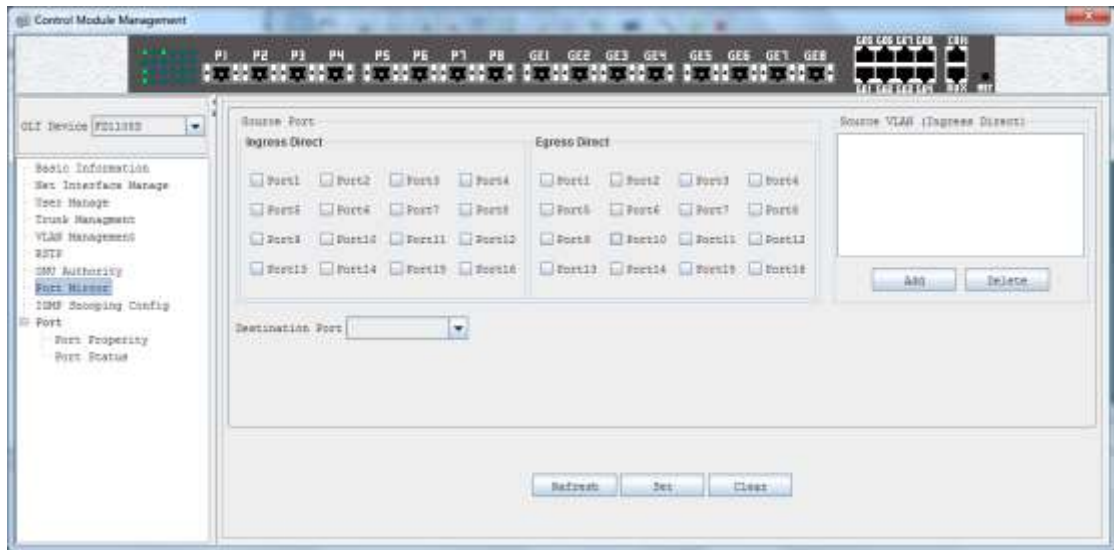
Control Module Management

P1 P2 P3 P4 P5 P6 P7 P8 GE1 GE2 GE3 GE4 GE5 GE6 GE7 GE8

OLT Device FD1108S

Basic Information
Net Interface Manage
User Manage
Trunk Management
VLAN Management
RSTP
ONU Authority
Port Mirror
IGMP Snooping Config
Port
Port Property
Port Status

Source Port
Ingress Direct

Port1 Port2 Port3 Port4
Port5 Port6 Port7 Port8
Port9 Port10 Port11 Port12
Port13 Port14 Port15 Port16

Egress Direct

Port1 Port2 Port3 Port4
Port5 Port6 Port7 Port8
Port9 Port10 Port11 Port12
Port13 Port14 Port15 Port16

Source VLAN (Ingress Direct)

Add Delete

Destination Port

Refresh Set Clear